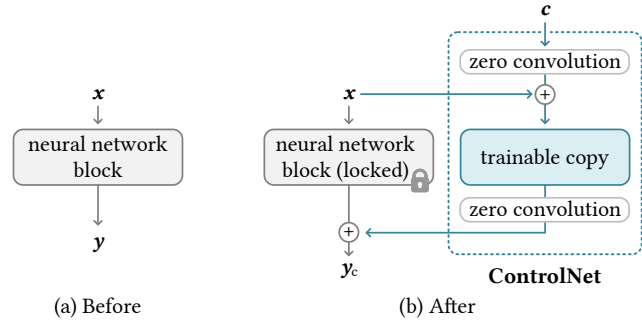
$\boldsymbol{x}$

neural network block

$\boldsymbol{y}$

(a) Before

$\boldsymbol{c}$

zero convolution

$\boldsymbol{x}$

+

neural network block (locked)

trainable copy

zero convolution

+

$\boldsymbol{y}_c$

ControlNet

(b) After